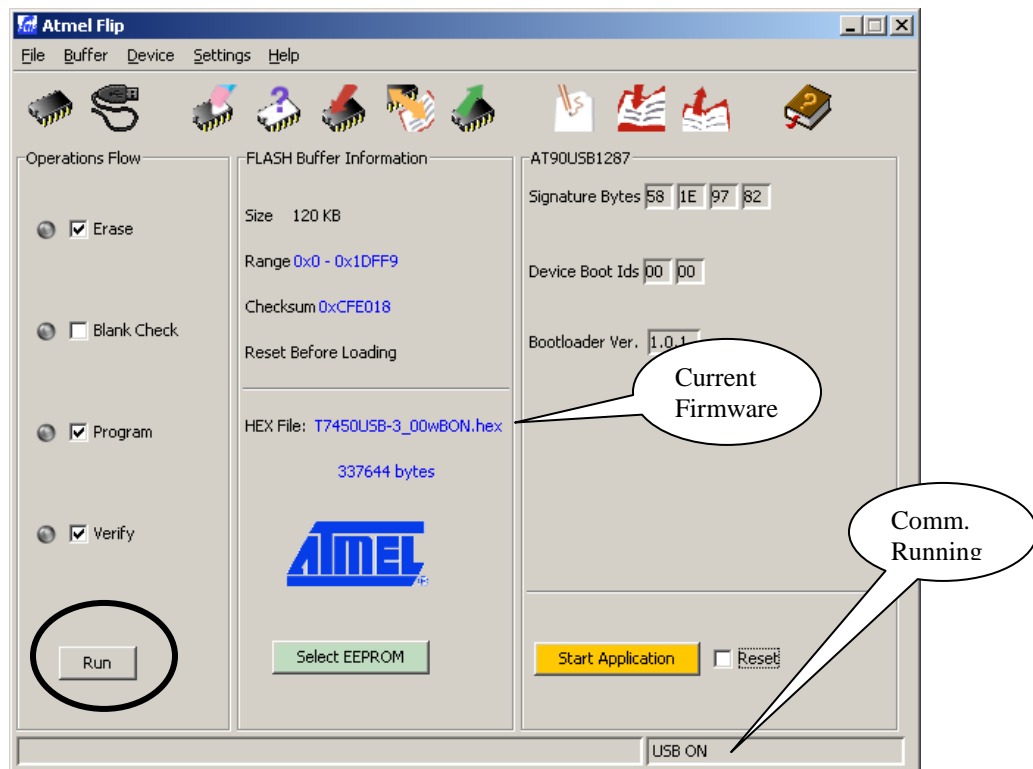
Atmel Flip

File Buffer Device Settings Help

Operations Flow

Erase

Blank Check

Program

Verify

Run

FLASH Buffer Information

Size 120 KB

Range 0x0 - 0x1DFF9

Checksum 0xCFE018

Reset Before Loading

HEX File: T7450USB-3_00wBON.hex

337644 bytes

ATMEL

Select EEPROM

AT90USB1287

Signature Bytes 58 1E 97 82

Device Boot Ids 00 00

Bootloader Ver. 1.0.1

Current Firmware

Comm. Running

Start Application

Reset

USB ON